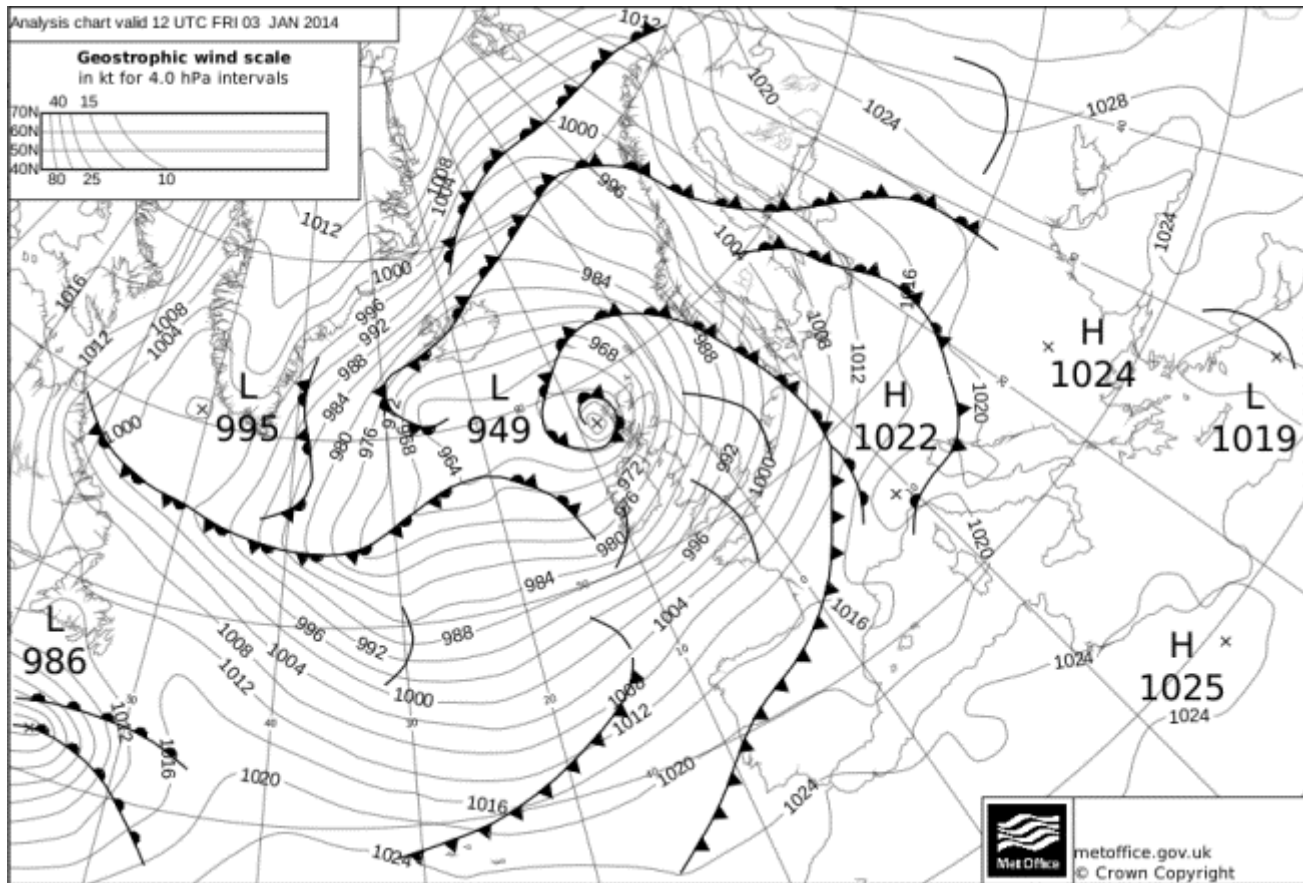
Analysis chart valid 12 UTC FRI 03 JAN 2014

Geostrophic wind scale
in kt for 4.0 hPa intervals

40 15
70N
60N
50N
40N
80 25 10

1012
1020
1024
1028
1000
996
1008
1004
1004
984
1012
1016
1008
1004
1012
1000
996
992
988
984
980
976
968
964
968
988
1008
1012
1016
1020
1024
L
995
L
949
H
1022
H
1024
L
1019
1000
972
976
980
992
1000
996
984
988
992
996
1004
1008
1012
1000
1004
1008
1012
1016
1020
1024
1020
1024
L
986
H
1025
1024
1012
1016
1020
1016
1024
1008
1012
1020
1024

metoffice.gov.uk
© Crown Copyright
Met Office